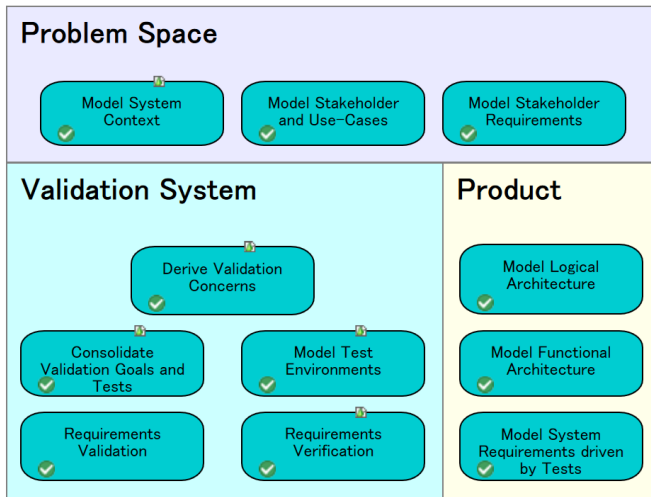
Problem Space

Model System Context

Model Stakeholder and Use-Cases

Model Stakeholder Requirements

Validation System

Derive Validation Concerns

Consolidate Validation Goals and Tests

Model Test Environments

Requirements Validation

Requirements Verification

Product

Model Logical Architecture

Model Functional Architecture

Model System Requirements driven by Tests